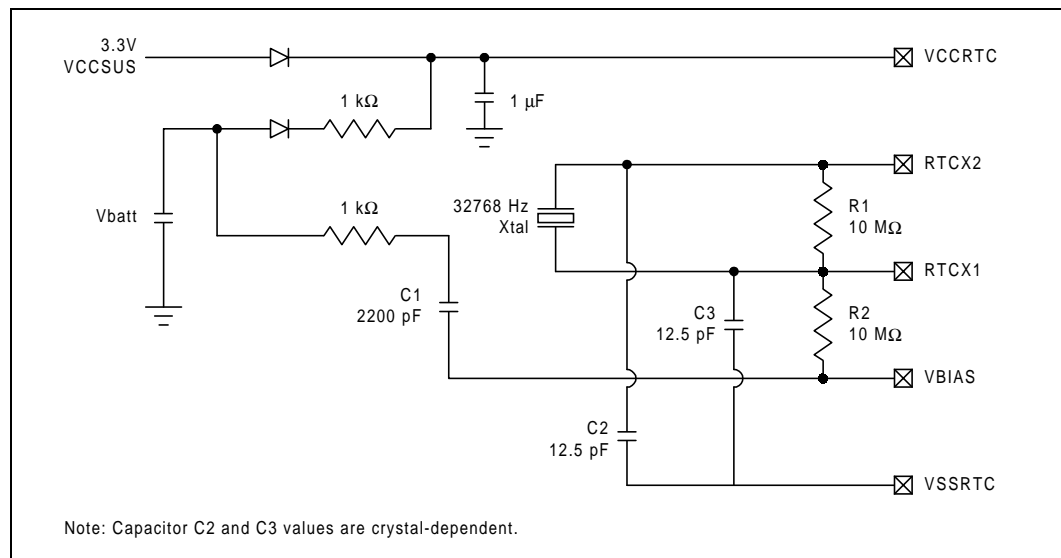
3.3V
VCCSUS

VCCRTC

1 kΩ

1 μF

RTCX2

Vbatt

1 kΩ

32768 Hz
Xtal

R1
10 MΩ

RTCX1

C1
2200 pF

C3
12.5 pF

R2
10 MΩ

VBIAS

C2
12.5 pF

VSSRTC

Note: Capacitor C2 and C3 values are crystal-dependent.